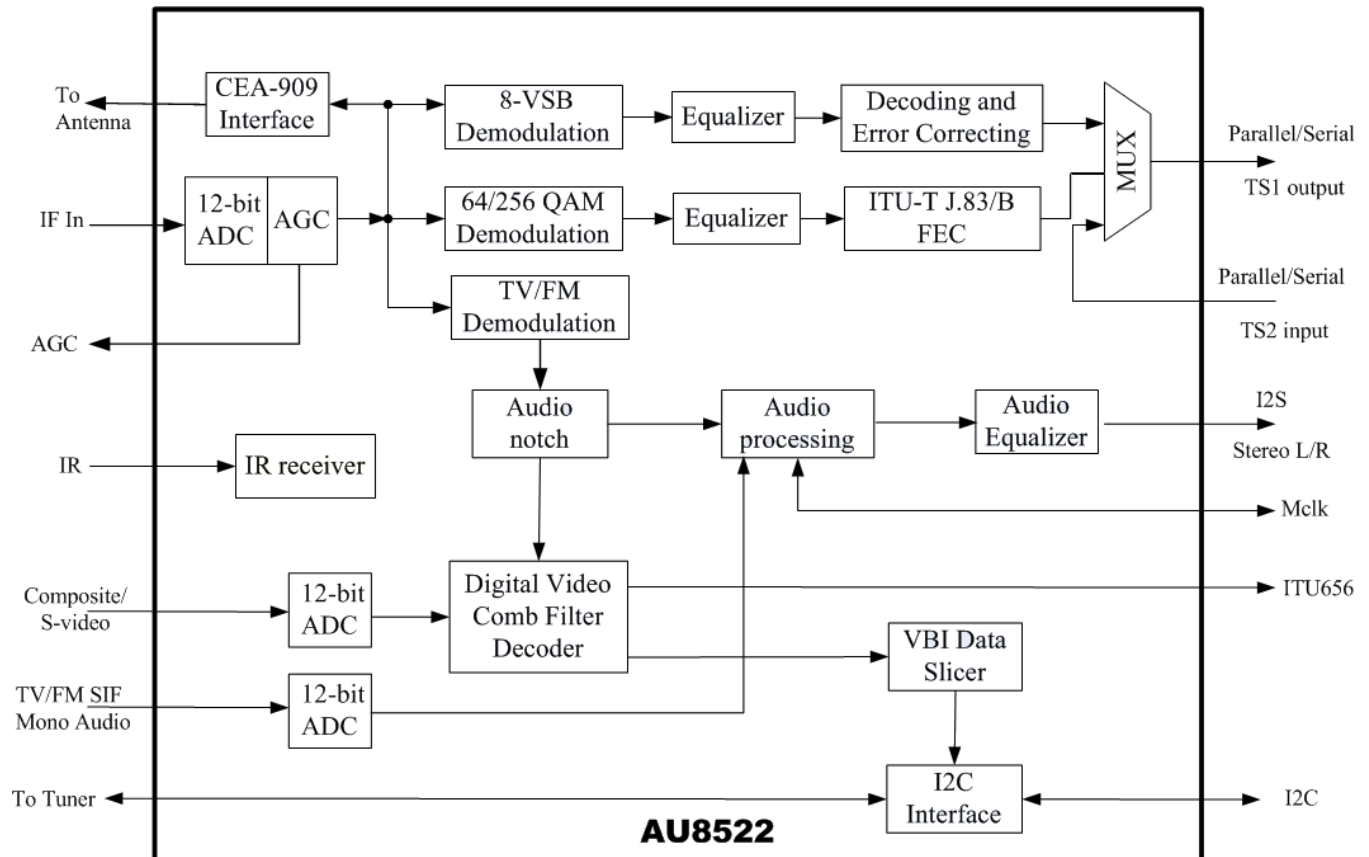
To Antenna

CEA-909 Interface

8-VSB Demodulation

Equalizer

Decoding and Error Correcting

MUX

Parallel/Serial TS1 output

IF In

12-bit ADC

AGC

64/256 QAM Demodulation

Equalizer

ITU-T J.83/B FEC

Parallel/Serial TS2 input

AGC

TV/FM Demodulation

Audio notch

Audio processing

Audio Equalizer

I2S Stereo L/R

IR

IR receiver

Mclk

Composite/ S-video

12-bit ADC

Digital Video Comb Filter Decoder

ITU656

VBI Data Slicer

TV/FM SIF Mono Audio

12-bit ADC

To Tuner

I2C Interface

I2C

AU8522